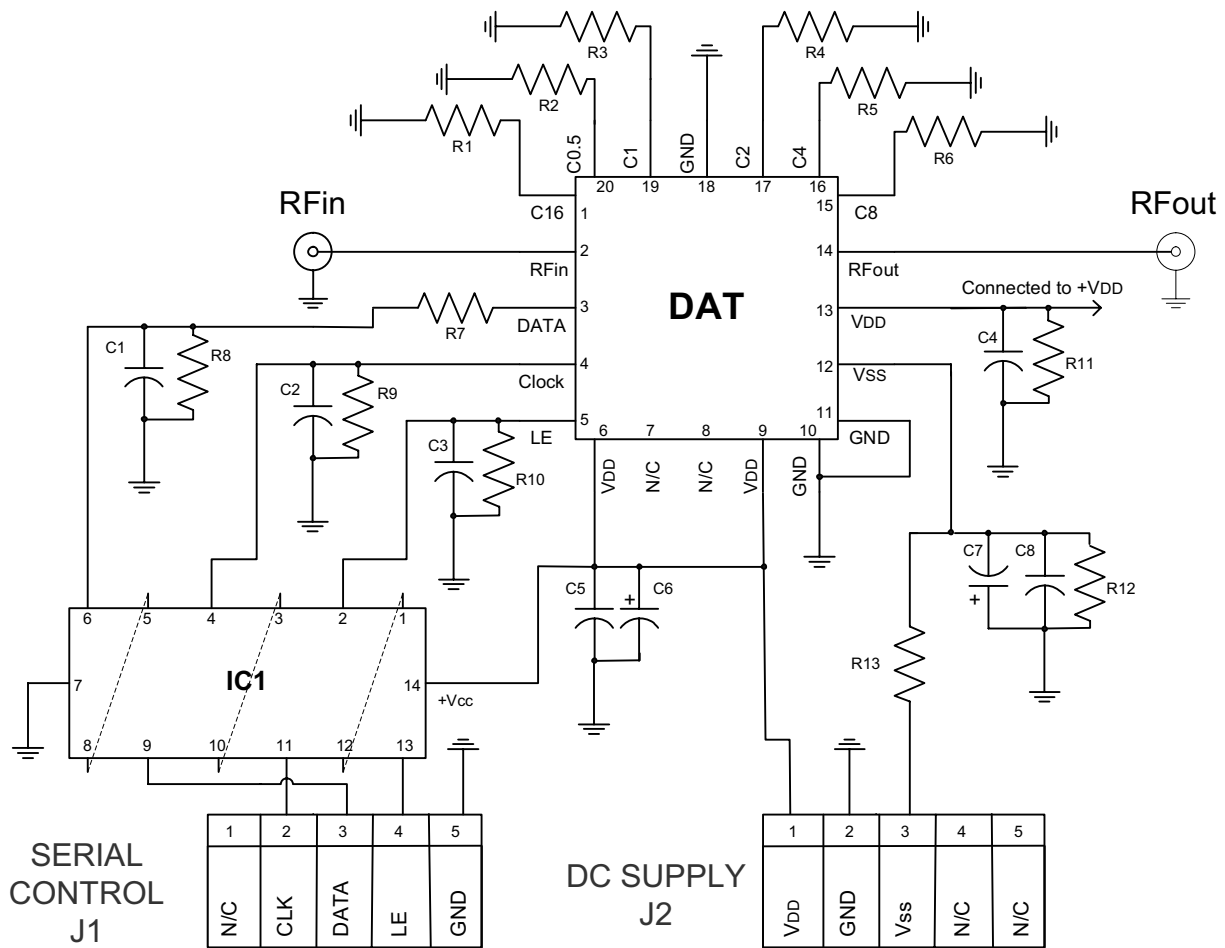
R3
R4
R2
R5
R1
R6
C0.5
C1
GND
C2
C4
20
19
18
17
16
RFin
C16
1
15
C8
RFout
2
RFin
14
RFout
DAT
R7
3
DATA
13
VDD
Connected to +VDD
C1
R8
C4
R11
4
Clock
12
Vss
C2
R9
11
5
LE
6
7
8
9
10
GND
C3
R10
VDD
N/C
N/C
VDD
GND
C7
C8
R12
+
C5
C6
+
6
5
4
3
2
1
7
IC1
14
+Vcc
R13
8
9
10
11
12
13

| 1 | 2 | 3 | 4 | 5 |
|---|---|---|---|---|
| N/C | CLK | DATA | LE | GND |

SERIAL CONTROL J1

DC SUPPLY J2

| 1 | 2 | 3 | 4 | 5 |
|---|---|---|---|---|
| VDD | GND | Vss | N/C | N/C |